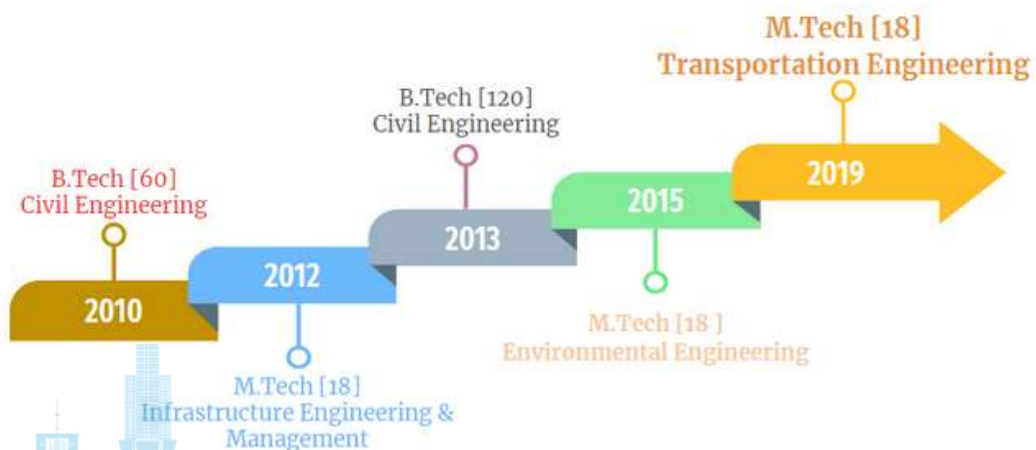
B.Tech [60]
Civil Engineering

2010

2012

M.Tech [18]
Infrastructure Engineering & Management

B.Tech [120]
Civil Engineering

2013

2015

M.Tech [18 ]
Environmental Engineering

M.Tech [18]
Transportation Engineering

2019